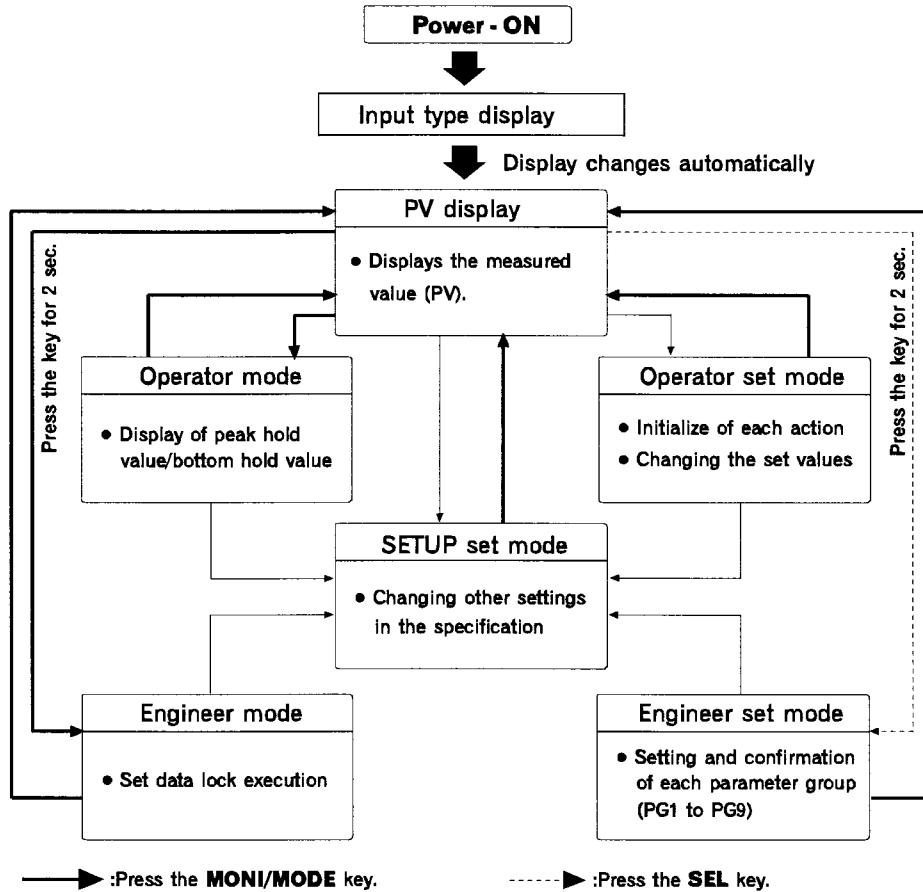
Power - ON

Input type display

Display changes automatically

PV display

• Displays the measured value (PV).

Press the key for 2 sec.

Press the key for 2 sec.

Operator mode

• Display of peak hold value/bottom hold value

Operator set mode

• Initialize of each action
• Changing the set values

SETUP set mode

• Changing other settings in the specification

Engineer mode

• Set data lock execution

Engineer set mode

• Setting and confirmation of each parameter group (PG1 to PG9)

:Press the **MONI/MODE** key.

:Press the **SEL** key.